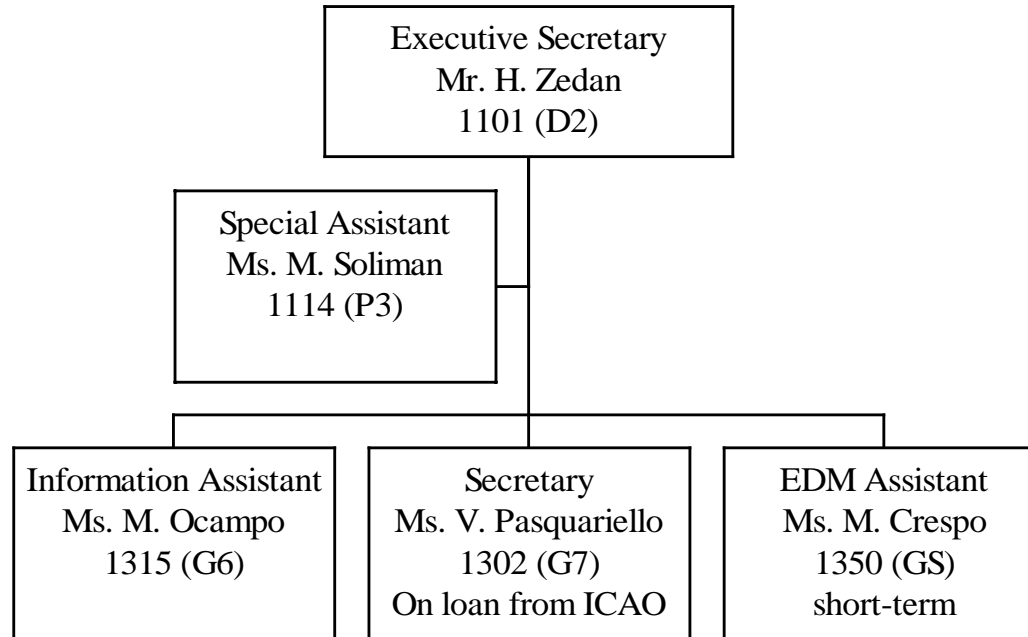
Executive Secretary
Mr. H. Zedan
1101 (D2)

Special Assistant
Ms. M. Soliman
1114 (P3)

Information Assistant
Ms. M. Ocampo
1315 (G6)

Secretary
Ms. V. Pasquariello
1302 (G7)
On loan from ICAO

EDM Assistant
Ms. M. Crespo
1350 (GS)
short-term